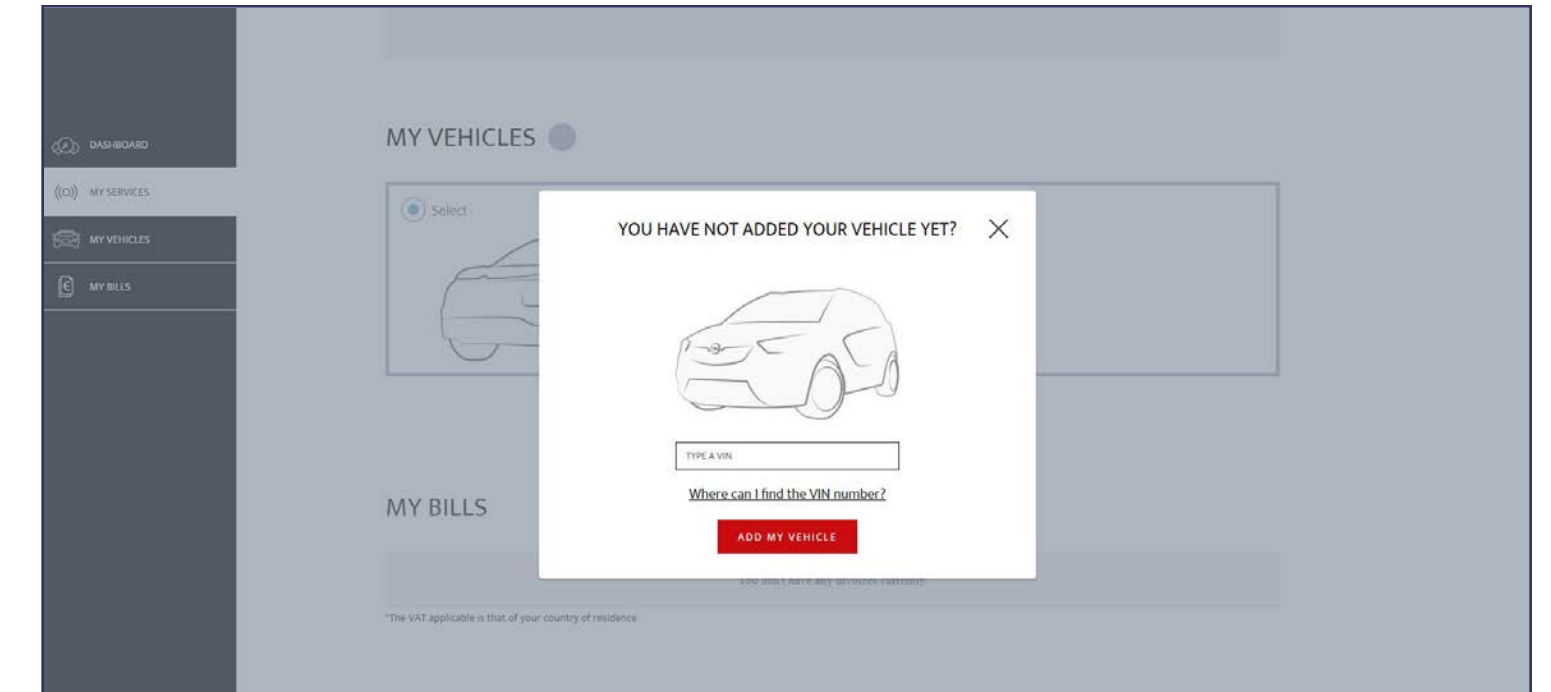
DASHBOARD

MY SERVICES

MY VEHICLES

MY BILLS

MY VEHICLES

Select

YOU HAVE NOT ADDED YOUR VEHICLE YET?

TYPE A VIN

Where can I find the VIN number?

ADD MY VEHICLE

MY BILLS

You don't have any invoices currently

*The VAT applicable is that of your country of residence